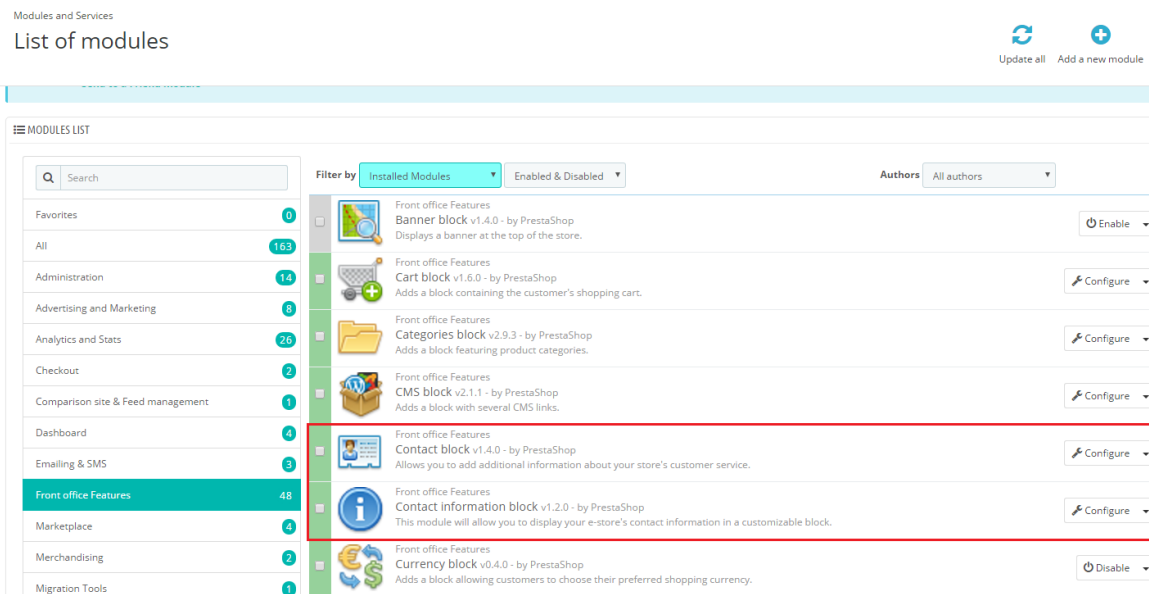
Modules and Services

List of modules

Update all   Add a new module

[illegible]

MODULES LIST

Search

Favorites 0
All 163
Administration 14
Advertising and Marketing 8
Analytics and Stats 26
Checkout 2
Comparison site & Feed management 1
Dashboard 4
Emailing & SMS 3
Front office Features 48
Marketplace 4
Merchandising 2
Migration Tools 1

Filter by Installed Modules   Enabled & Disabled   Authors All authors

Front office Features
Banner block v1.4.0 - by PrestaShop
Displays a banner at the top of the store.
Enable

Front office Features
Cart block v1.6.0 - by PrestaShop
Adds a block containing the customer's shopping cart.
Configure

Front office Features
Categories block v2.9.3 - by PrestaShop
Adds a block featuring product categories.
Configure

Front office Features
CMS block v2.1.1 - by PrestaShop
Adds a block with several CMS links.
Configure

Front office Features
Contact block v1.4.0 - by PrestaShop
Allows you to add additional information about your store's customer service.
Configure

Front office Features
Contact information block v1.2.0 - by PrestaShop
This module will allow you to display your e-store's contact information in a customizable block.
Configure

Front office Features
Currency block v0.4.0 - by PrestaShop
Adds a block allowing customers to choose their preferred shopping currency.
Disable